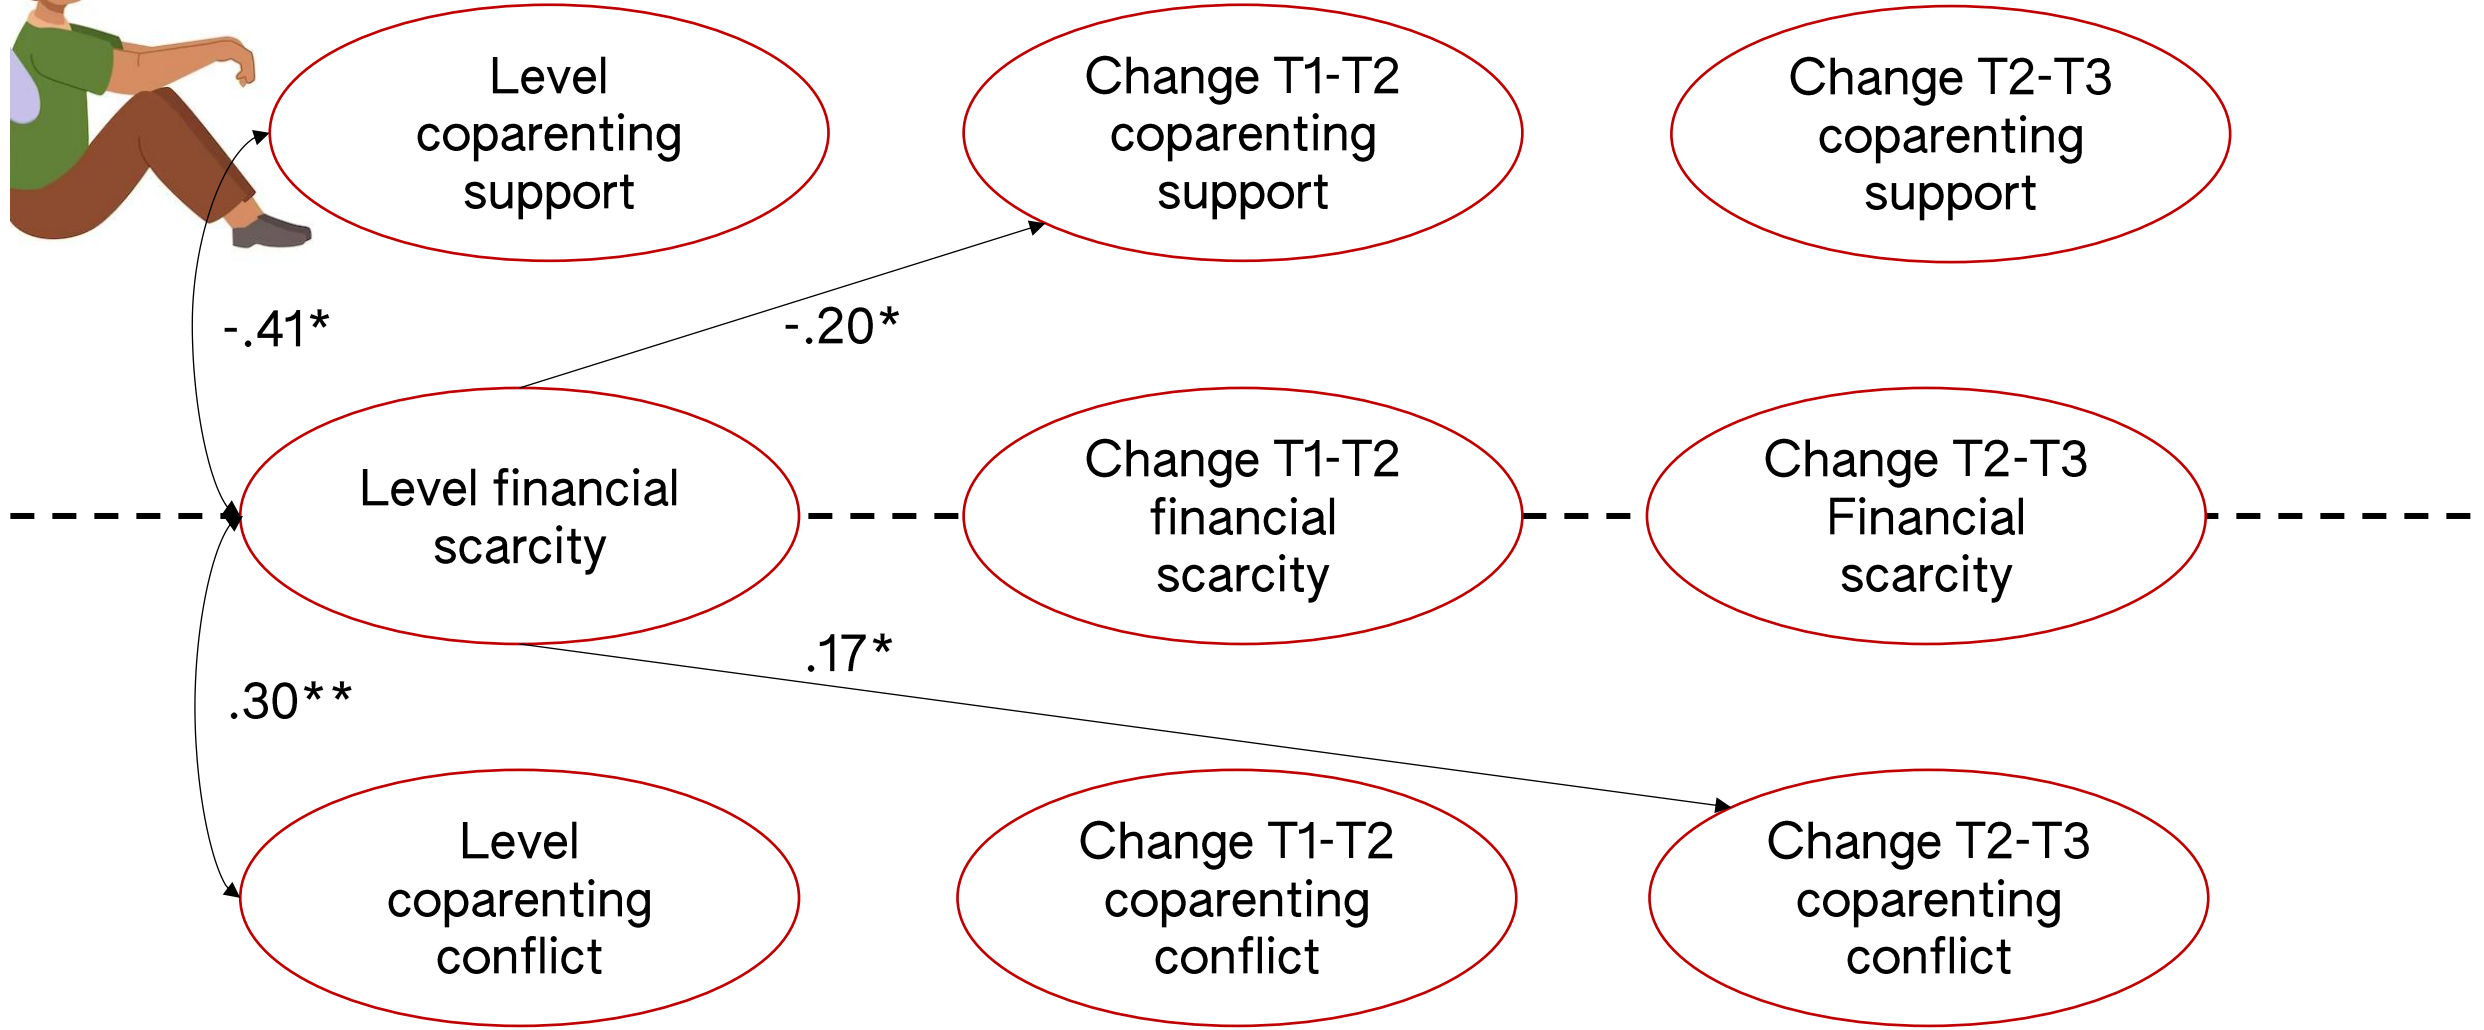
Level coparenting support

Change T1-T2 coparenting support

Change T2-T3 coparenting support

-.41*

-.20*

Level financial scarcity

Change T1-T2 financial scarcity

Change T2-T3 Financial scarcity

.17*

.30**

Level coparenting conflict

Change T1-T2 coparenting conflict

Change T2-T3 coparenting conflict